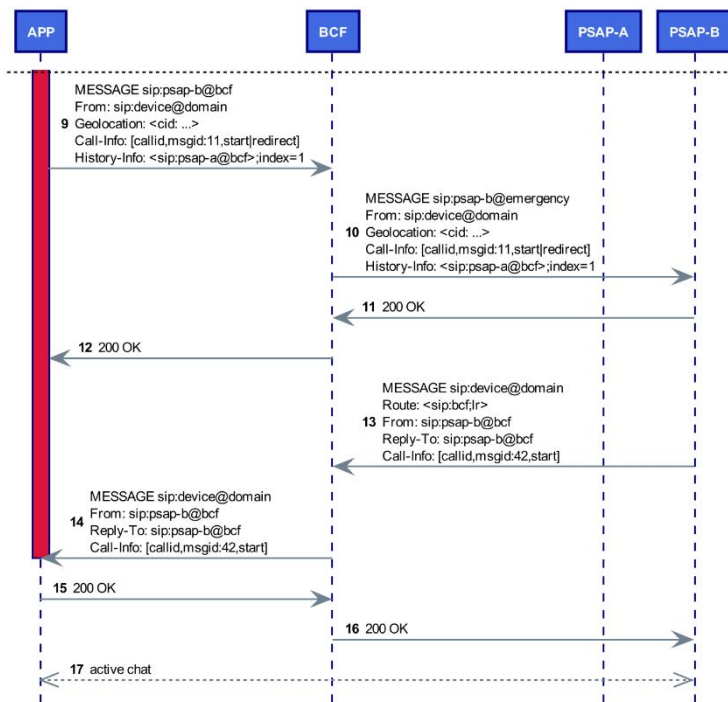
APP

BCF

PSAP-A

PSAP-B

9 MESSAGE sip:psap-b@bcf
From: sip:device@domain
Geolocation: <cid: ...>
Call-Info: [callid,msgid:11,start|redirect]
History-Info: <sip:psap-a@bcf>;index=1

10 MESSAGE sip:psap-b@emergency
From: sip:device@domain
Geolocation: <cid: ...>
Call-Info: [callid,msgid:11,start|redirect]
History-Info: <sip:psap-a@bcf>;index=1

11 200 OK

12 200 OK

13 MESSAGE sip:device@domain
Route: <sip:bcf;lr>
From: sip:psap-b@bcf
Reply-To: sip:psap-b@bcf
Call-Info: [callid,msgid:42,start]

14 MESSAGE sip:device@domain
From: sip:psap-b@bcf
Reply-To: sip:psap-b@bcf
Call-Info: [callid,msgid:42,start]

15 200 OK

16 200 OK

17 active chat